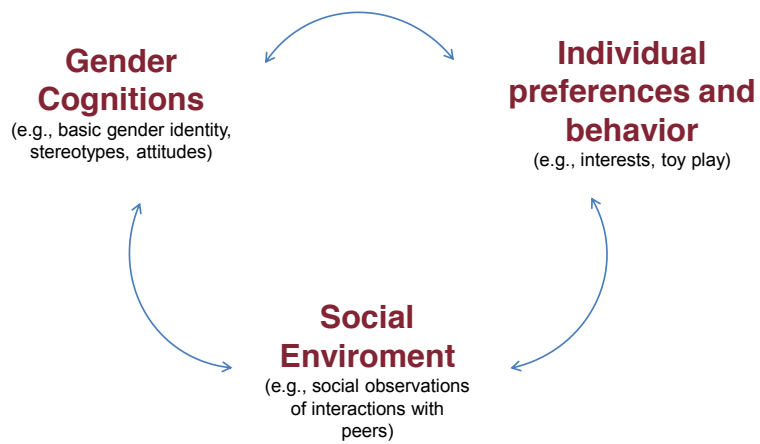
Gender Cognitions
(e.g., basic gender identity, stereotypes, attitudes)

Individual preferences and behavior
(e.g., interests, toy play)

Social Enviroment
(e.g., social observations of interactions with peers)